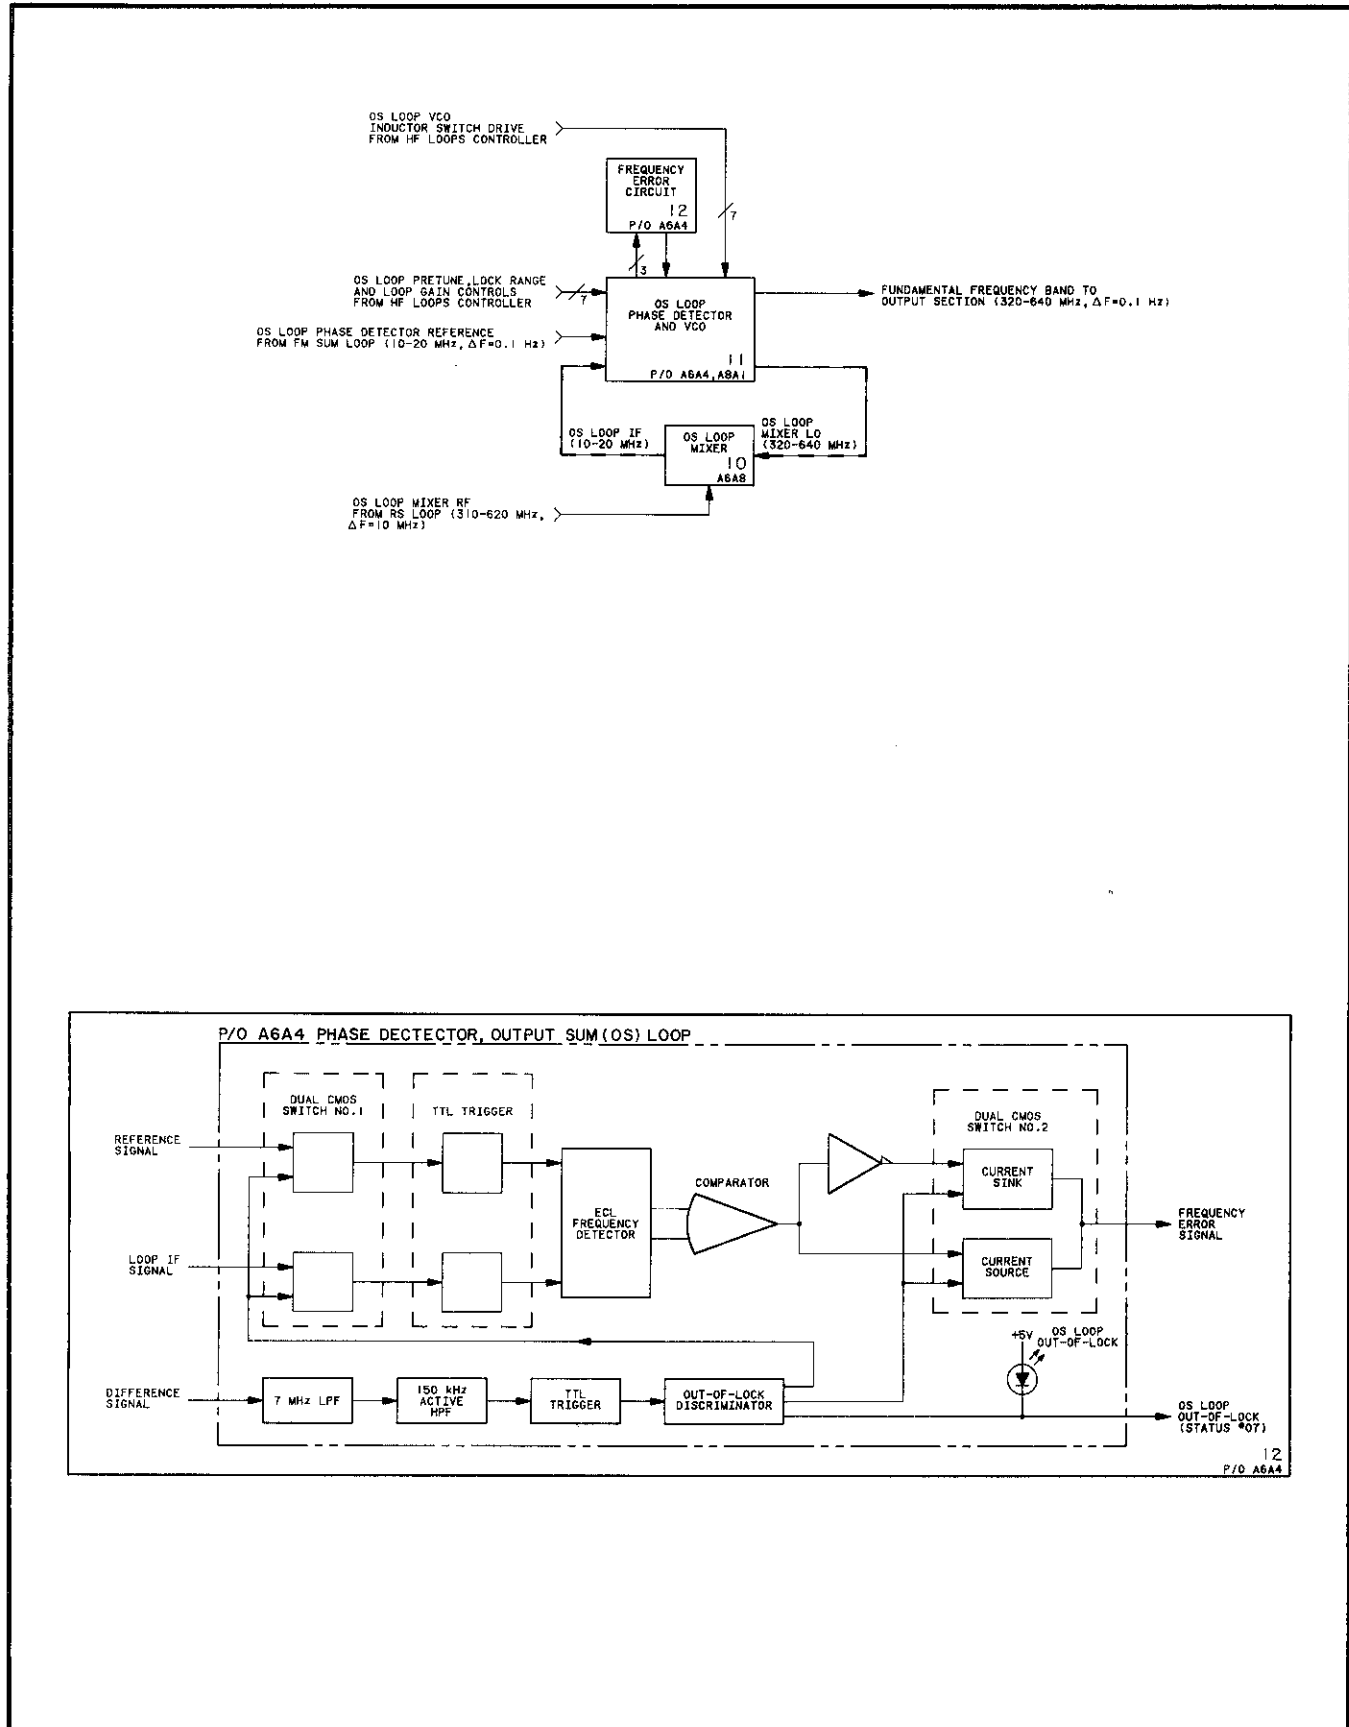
OS LOOP VCO
INDUCTOR SWITCH DRIVE
FROM HF LOOPS CONTROLLER

FREQUENCY
ERROR
CIRCUIT
12
P/O A6A4

7

3

OS LOOP PRETUNE, LOCK RANGE
AND LOOP GAIN CONTROLS
FROM HF LOOPS CONTROLLER

7

OS LOOP
PHASE DETECTOR
AND VCO
11
P/O A6A4, A8A1

FUNDAMENTAL FREQUENCY BAND TO
OUTPUT SECTION (320-640 MHz, $\Delta$F=0.1 Hz)

OS LOOP PHASE DETECTOR REFERENCE
FROM FM SUM LOOP (10-20 MHz, $\Delta$F=0.1 Hz)

OS LOOP IF
(10-20 MHz)

OS LOOP
MIXER
10
A6A8

OS LOOP
MIXER LO
(320-640 MHz)

OS LOOP MIXER RF
FROM RS LOOP (310-620 MHz,
$\Delta$F=10 MHz)

P/O A6A4 PHASE DECTECTOR, OUTPUT SUM (OS) LOOP

DUAL CMOS
SWITCH NO.1

TTL TRIGGER

REFERENCE
SIGNAL

LOOP IF
SIGNAL

ECL
FREQUENCY
DETECTOR

COMPARATOR

DUAL CMOS
SWITCH NO.2

CURRENT
SINK

CURRENT
SOURCE

FREQUENCY
ERROR
SIGNAL

+5V

OS LOOP
OUT-OF-LOCK

DIFFERENCE
SIGNAL

7 MHz LPF

150 kHz
ACTIVE
HPF

TTL
TRIGGER

OUT-OF-LOCK
DISCRIMINATOR

OS LOOP
OUT-OF-LOCK
(STATUS #07)

12
P/O A6A4